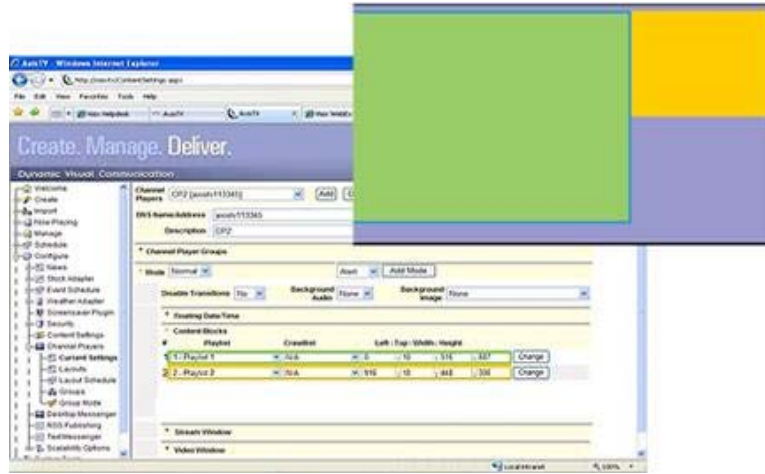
AxisTV - Windows Internet Explorer

File Edit View Favorites Tools Help

Create. Manage. Deliver.

Dynamic Visual Communication

Welcome
Create
Import
Now Playing
Manage
Schedule
Configure
News
Stock Adapter
Event Schedule
Weather Adapter
Screensaver Plugin
Security
Content Settings
Channel Players
Current Settings
Layouts
Layout Schedule
Groups
Group Mode
Desktop Messenger
RSS Publishing
Text Messenger
Scalability Options

Channel Players CP2 [axistv113345] Add

DNS Name/Address axistv113345

Description CP2

Channel Player Groups

Mode Normal Alert Add Mode

Disable Transitions No Background Audio None Background Image None

Floating Date/Time

Content Blocks

| # | Playlist | Crawllist | Left - Top - Width - Height | | | | |
|---|---|---|---|---|---|---|---|
| 1 | 1 - Playlist 1 | N/A | 0 | 10 | 516 | 337 | Change |
| 2 | 2 - Playlist 2 | N/A | 516 | 10 | 448 | 336 | Change |

Stream Window

Video Window

Local intranet 100%